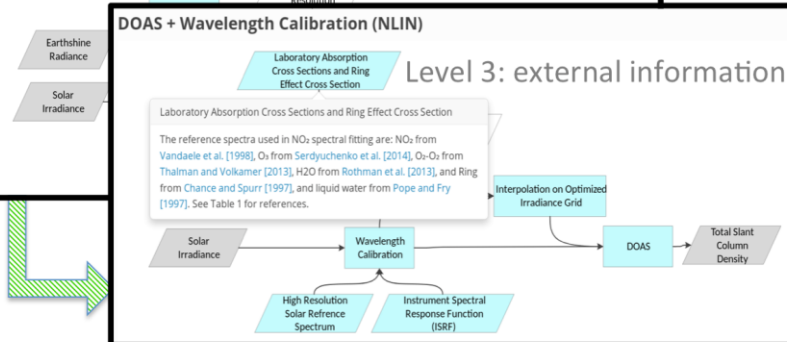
Earthshine Radiance

Solar Irradiance

DOAS + Wavelength Calibration (NLIN)

Laboratory Absorption Cross Sections and Ring Effect Cross Section

Level 3: external information

Laboratory Absorption Cross Sections and Ring Effect Cross Section

The reference spectra used in $NO_2$ spectral fitting are: $NO_2$ from Vandaele et al. [1998], $O_3$ from Serdyuchenko et al. [2014], $O_2$-$O_2$ from Thalman and Volkmer [2013], H2O from Rothman et al. [2013], and Ring from Chance and Spurr [1997], and liquid water from Pope and Fry [1997]. See Table 1 for references.

Interpolation on Optimized Irradiance Grid

Solar Irradiance

Wavelength Calibration

DOAS

Total Slant Column Density

High Resolution Solar Refrence Spectrum

Instrument Spectral Response Function (ISRF)